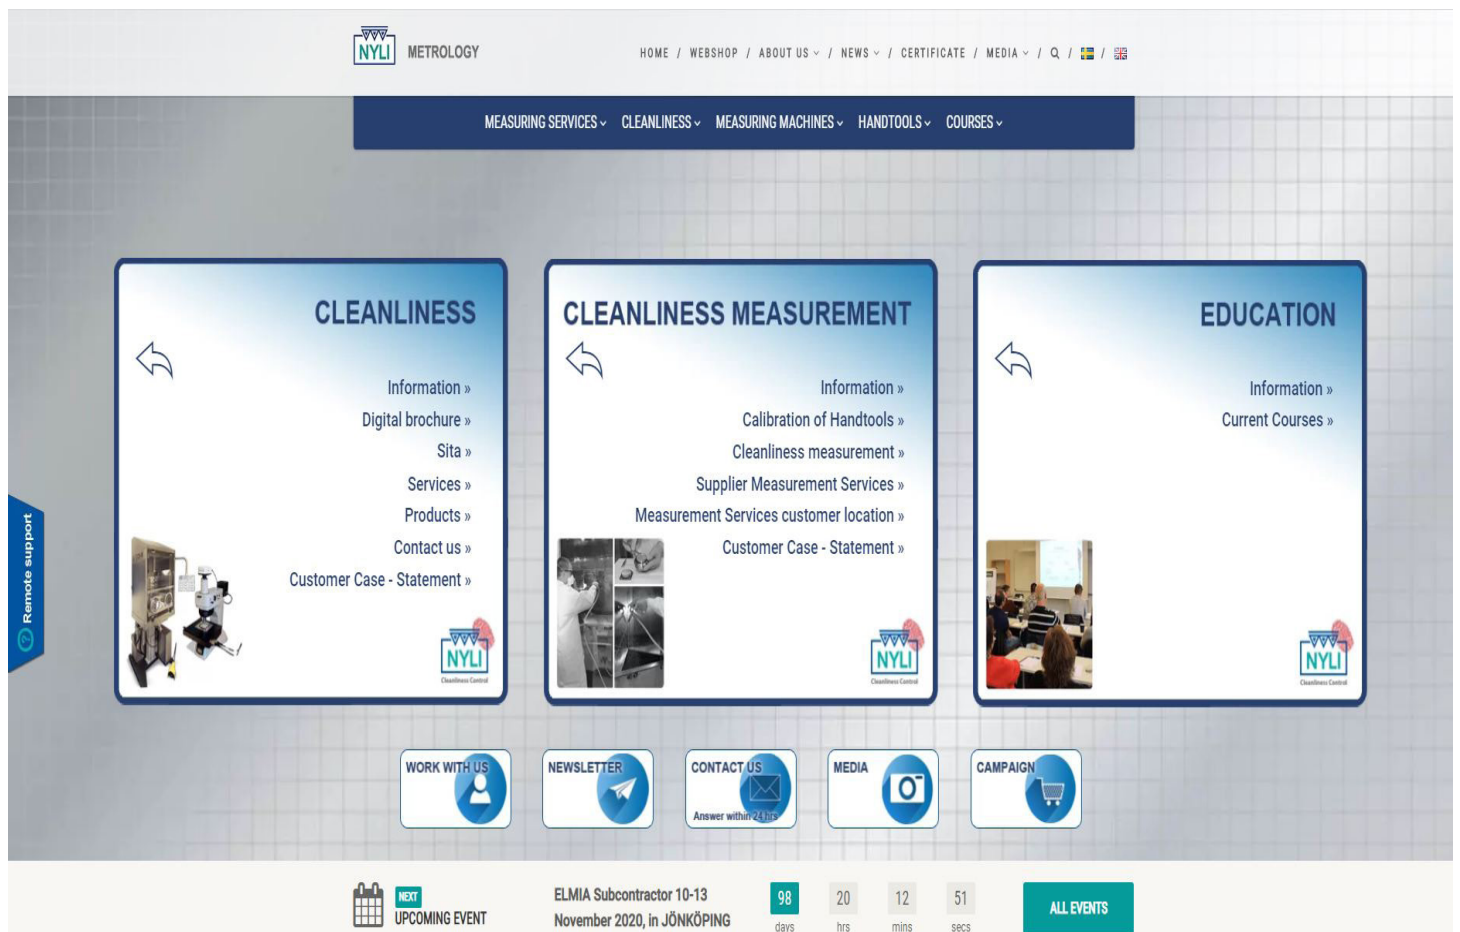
NYLI METROLOGY

HOME / WEBSHOP / ABOUT US / NEWS / CERTIFICATE / MEDIA / / /

MEASURING SERVICES CLEANLINESS MEASURING MACHINES HANDTOOLS COURSES

CLEANLINESS

Information »
Digital brochure »
Sita »
Services »
Products »
Contact us »
Customer Case - Statement »

NYLI Cleanliness Control

CLEANLINESS MEASUREMENT

Information »
Calibration of Handtools »
Cleanliness measurement »
Supplier Measurement Services »
Measurement Services customer location »
Customer Case - Statement »

NYLI Cleanliness Control

EDUCATION

Information »
Current Courses »

NYLI Cleanliness Control

Remote support

WORK WITH US

NEWSLETTER

CONTACT US
Answer within 24 hrs

MEDIA

CAMPAIGN

NEXT
UPCOMING EVENT

ELMIA Subcontractor 10-13 November 2020, in JÖNKÖPING

| 98 | 20 | 12 | 51 |
|---|---|---|---|
| days | hrs | mins | secs |

ALL EVENTS